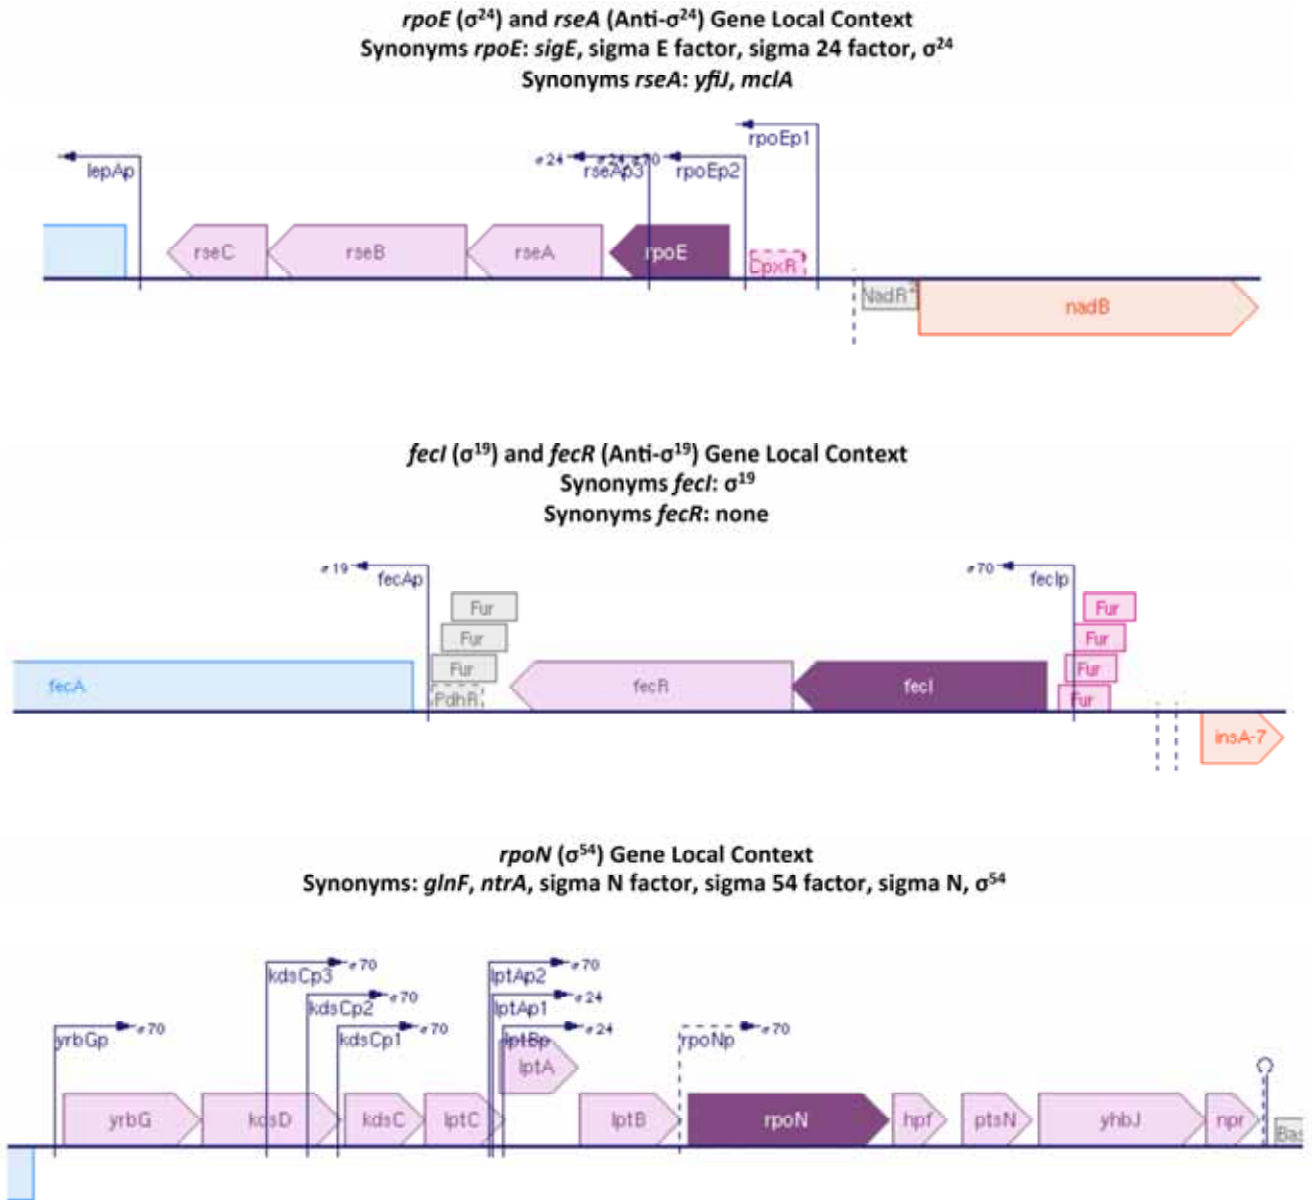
rpoE ($\sigma^{24}$) and rseA (Anti-$\sigma^{24}$) Gene Local Context
Synonyms rpoE: sigE, sigma E factor, sigma 24 factor, $\sigma^{24}$
Synonyms rseA: yfiJ, mclA

lepAp
σ24 σ24 σ70
rseAp3
rpoEp2
rpoEp1
rseC
rseB
rseA
rpoE
CpxR
NadR
nadB

fecI ($\sigma^{19}$) and fecR (Anti-$\sigma^{19}$) Gene Local Context
Synonyms fecI: $\sigma^{19}$
Synonyms fecR: none

σ19
fecAp
Fur
Fur
Fur
PdhR
fecA
fecR
fecI
σ70
fecIp
Fur
Fur
Fur
Fur
insA-7

rpoN ($\sigma^{54}$) Gene Local Context
Synonyms: glnF, ntrA, sigma N factor, sigma 54 factor, sigma N, $\sigma^{54}$

yrbGp σ70
kdsCp3 σ70
kdsCp2 σ70
kdsCp1 σ70
lptAp2 σ70
lptAp1 σ24
lptBp σ24
rpoNp σ70
lptA
yrbG
kdsD
kdsC
lptC
lptB
rpoN
hpf
ptsN
yhbJ
npr
Bas